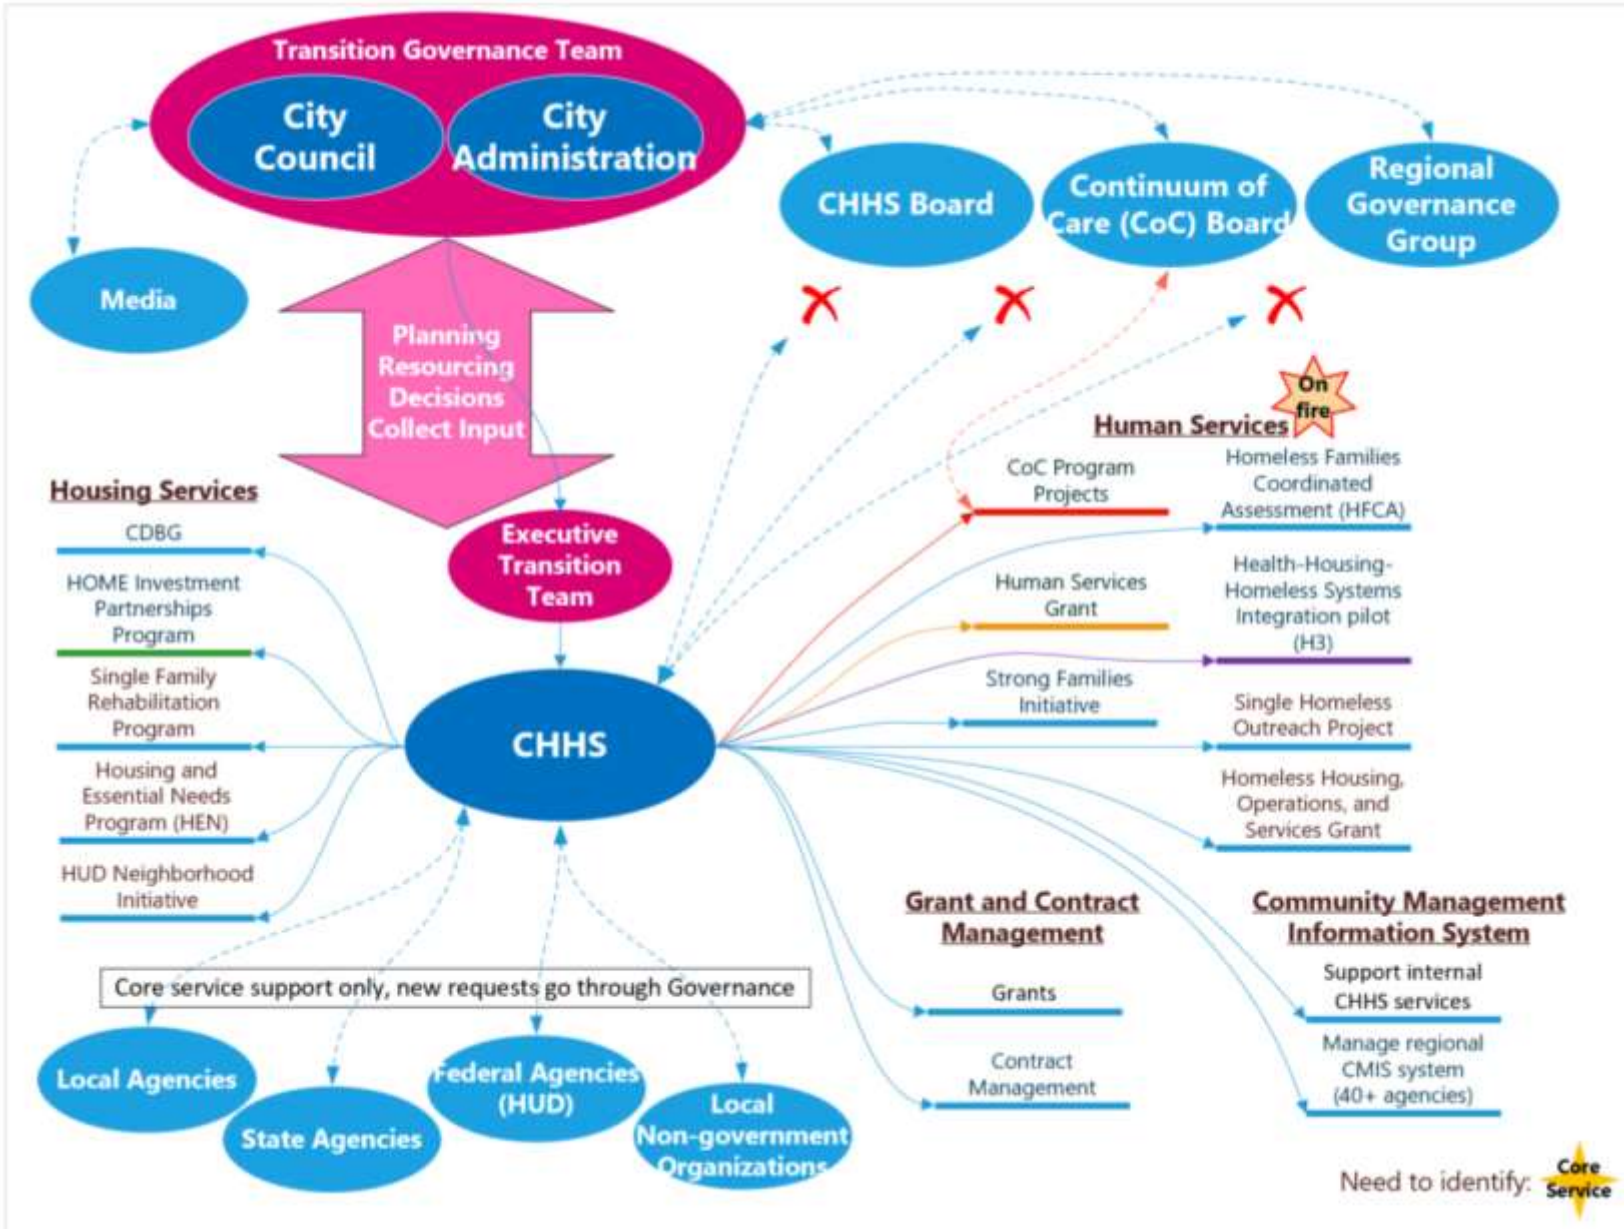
Transition Governance Team
City Council
City Administration
CHHS Board
Continuum of Care (CoC) Board
Regional Governance Group
Media
Planning
Resourcing
Decisions
Collect Input
On fire
Human Services
Housing Services
CDBG
HOME Investment Partnerships Program
Single Family Rehabilitation Program
Housing and Essential Needs Program (HEN)
HUD Neighborhood Initiative
Executive Transition Team
CHHS
CoC Program Projects
Homeless Families Coordinated Assessment (HFCA)
Human Services Grant
Health-Housing-Homeless Systems Integration pilot (H3)
Strong Families Initiative
Single Homeless Outreach Project
Homeless Housing, Operations, and Services Grant
Grant and Contract Management
Grants
Contract Management
Community Management Information System
Support internal CHHS services
Manage regional CMIS system (40+ agencies)
Core service support only, new requests go through Governance
Local Agencies
State Agencies
Federal Agencies (HUD)
Local Non-government Organizations
Need to identify: Core Service